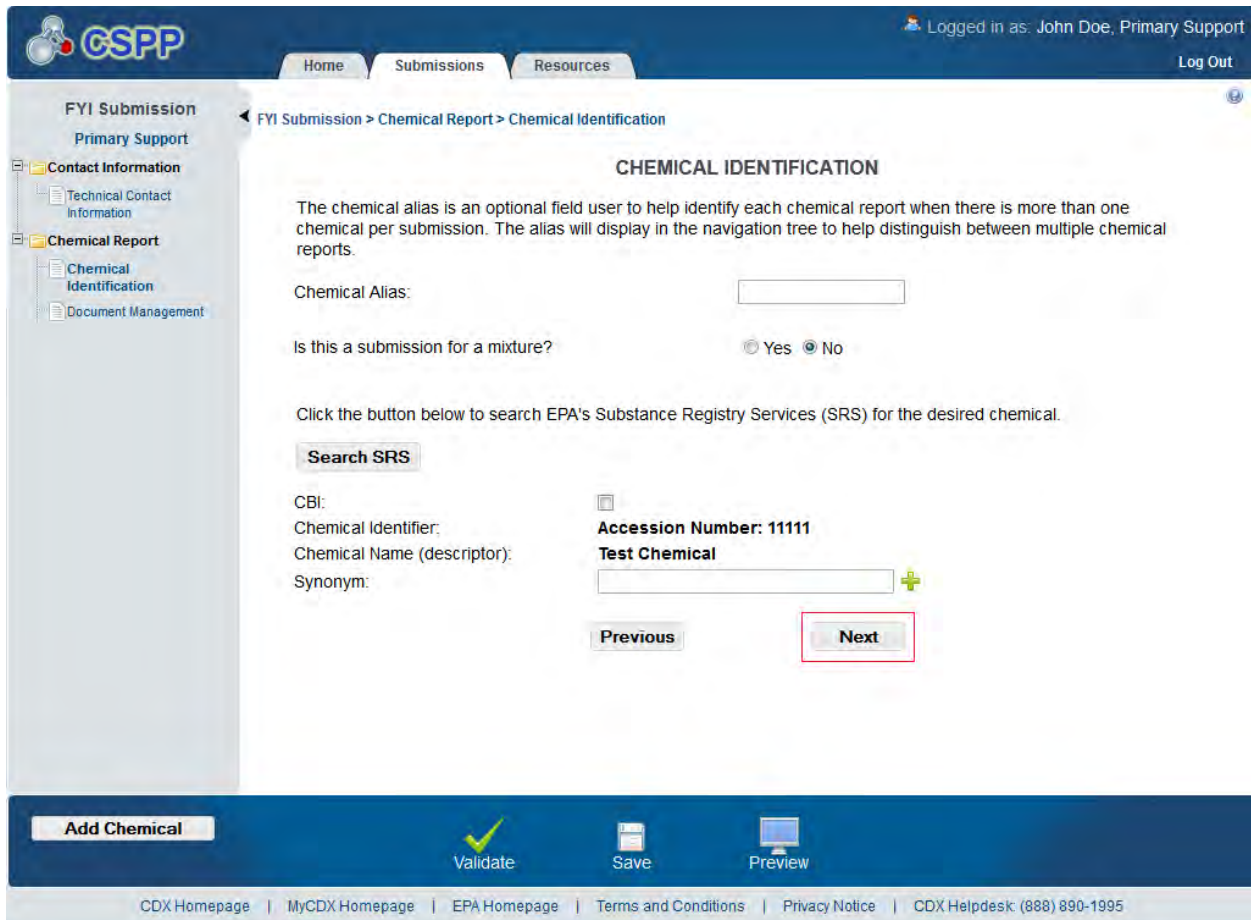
CSPP

Home | Submissions | Resources

Logged in as: John Doe, Primary Support

Log Out

FYI Submission

Primary Support

Contact Information

Technical Contact Information

Chemical Report

Chemical Identification

Document Management

FYI Submission > Chemical Report > Chemical Identification

CHEMICAL IDENTIFICATION

The chemical alias is an optional field user to help identify each chemical report when there is more than one chemical per submission. The alias will display in the navigation tree to help distinguish between multiple chemical reports.

Chemical Alias:

Is this a submission for a mixture? Yes No

Click the button below to search EPA's Substance Registry Services (SRS) for the desired chemical.

Search SRS

CBI:

Chemical Identifier: Accession Number: 11111

Chemical Name (descriptor): Test Chemical

Synonym:

Previous

Next

Add Chemical

Validate

Save

Preview

CDX Homepage | MyCDX Homepage | EPA Homepage | Terms and Conditions | Privacy Notice | CDX Helpdesk: (888) 890-1995